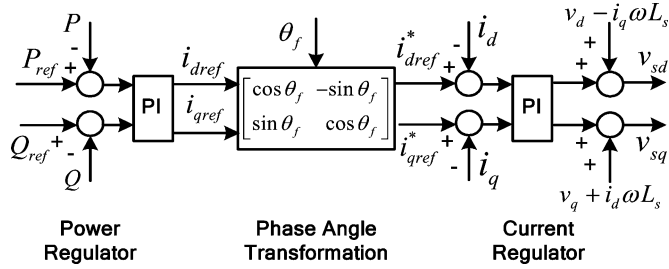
$P$
-
$P_{ref}$ +
$Q_{ref}$ + -
$Q$
PI
$i_{dref}$
$i_{qref}$
$\theta_f$
$\begin{bmatrix} \cos\theta_f & -\sin\theta_f \\ \sin\theta_f & \cos\theta_f \end{bmatrix}$
$i^*_{dref}$
$i^*_{qref}$
+ -
$i_d$
+ -
$i_q$
PI
$v_d - i_q \omega L_s$
+
+
$v_{sd}$
+
+
$v_{sq}$
$v_q + i_d \omega L_s$

Power Regulator

Phase Angle Transformation

Current Regulator